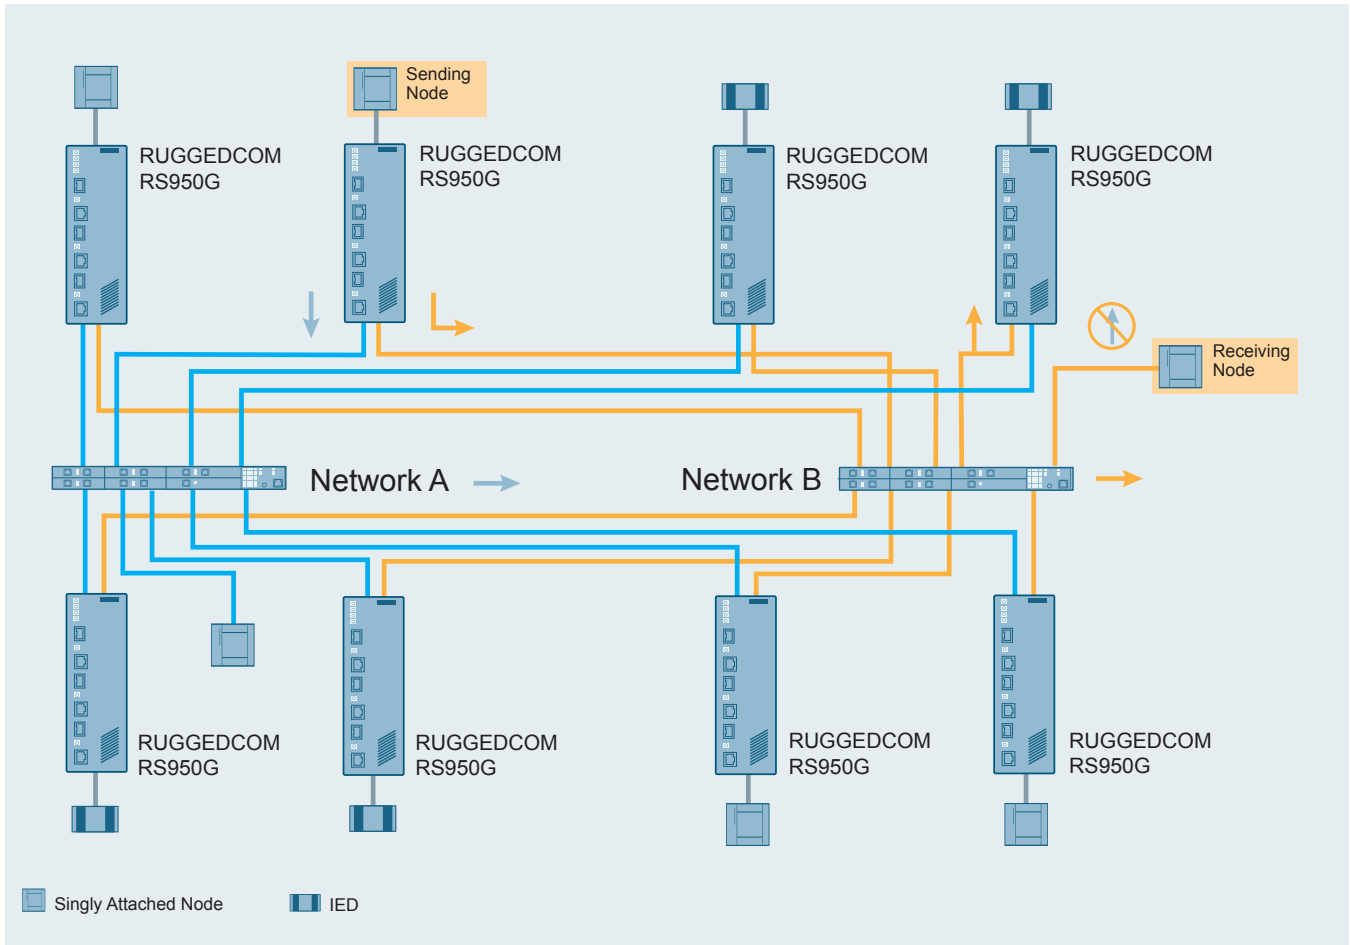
Sending Node

RUGGEDCOM RS950G

RUGGEDCOM RS950G

RUGGEDCOM RS950G

RUGGEDCOM RS950G

Receiving Node

Network A

Network B

RUGGEDCOM RS950G

RUGGEDCOM RS950G

RUGGEDCOM RS950G

RUGGEDCOM RS950G

Singly Attached Node

IED